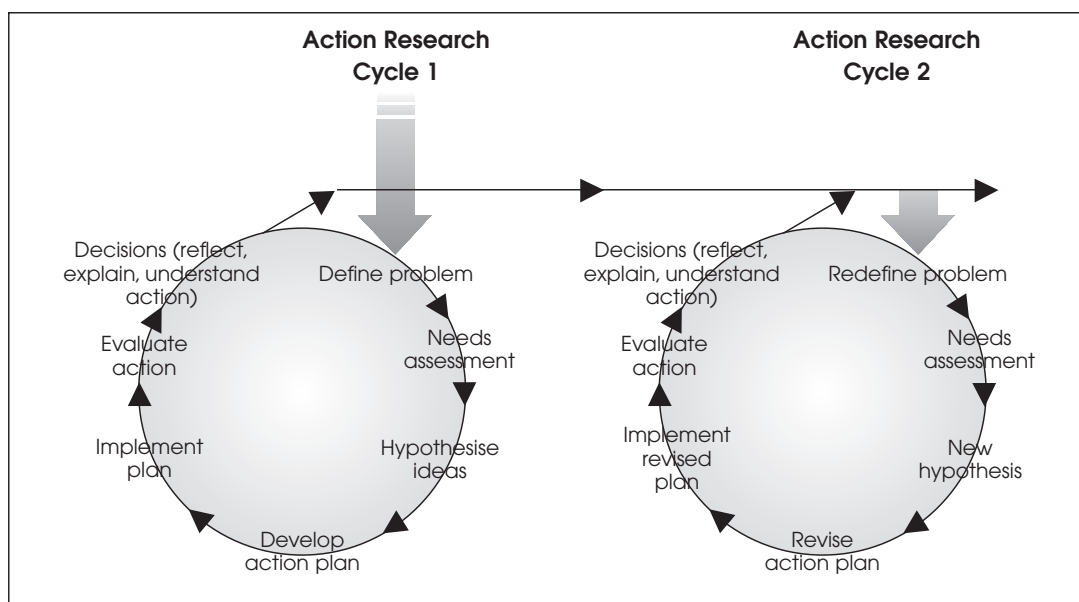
Action Research Cycle 1

Decisions (reflect, explain, understand action)

Define problem

Needs assessment

Hypothesise ideas

Develop action plan

Implement plan

Evaluate action

Action Research Cycle 2

Decisions (reflect, explain, understand action)

Redefine problem

Needs assessment

New hypothesis

Revise action plan

Implement revised plan

Evaluate action